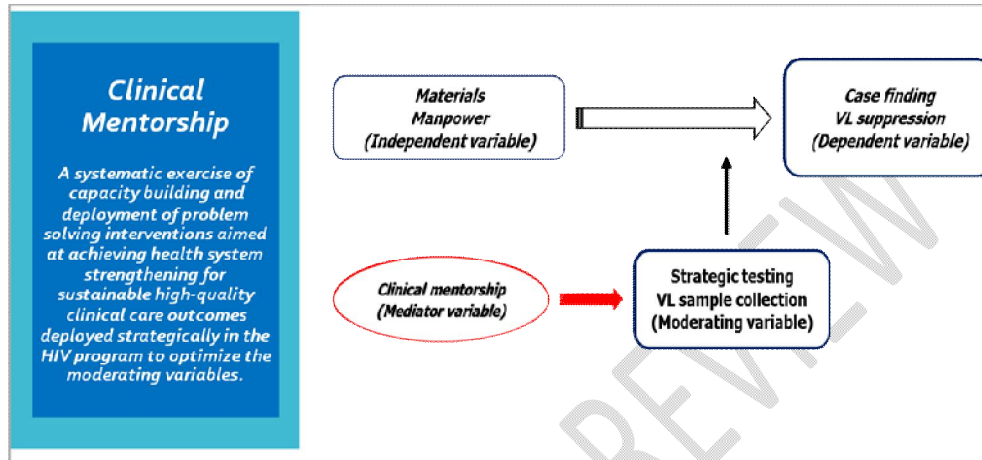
Clinical Mentorship

A systematic exercise of capacity building and deployment of problem solving interventions aimed at achieving health system strengthening for sustainable high-quality clinical care outcomes deployed strategically in the HIV program to optimize the moderating variables.

Materials
Manpower
(Independent variable)

Case finding
VL suppression
(Dependent variable)

Clinical mentorship
(Mediator variable)

Strategic testing
VL sample collection
(Moderating variable)

REVIEW